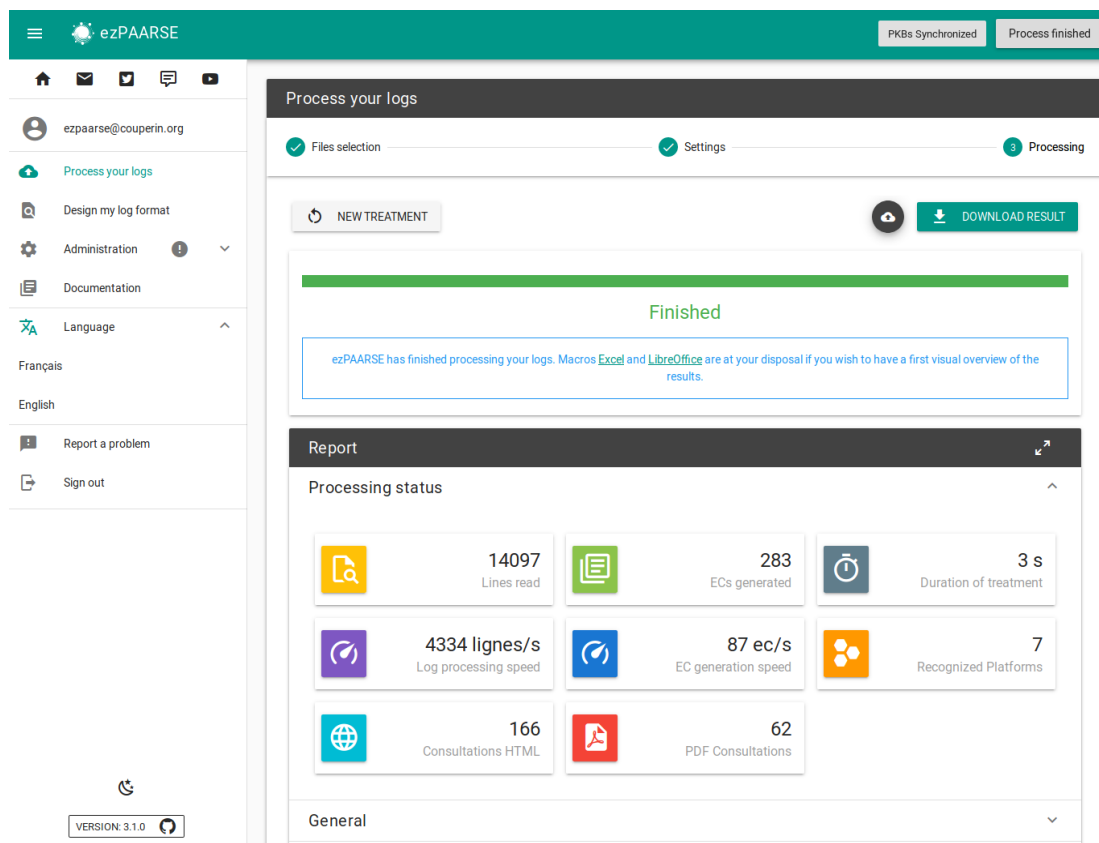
ezPAARSE

PKBs Synchronized

Process finished

ezpaarse@couperin.org

Process your logs

Design my log format

Administration

Documentation

Language

Français

English

Report a problem

Sign out

VERSION: 3.1.0

Process your logs

Files selection

Settings

3 Processing

NEW TREATMENT

DOWNLOAD RESULT

Finished

ezPAARSE has finished processing your logs. Macros Excel and LibreOffice are at your disposal if you wish to have a first visual overview of the results.

Report

Processing status

14097
Lines read

283
ECs generated

3 s
Duration of treatment

4334 lignes/s
Log processing speed

87 ec/s
EC generation speed

7
Recognized Platforms

166
Consultations HTML

62
PDF Consultations

General